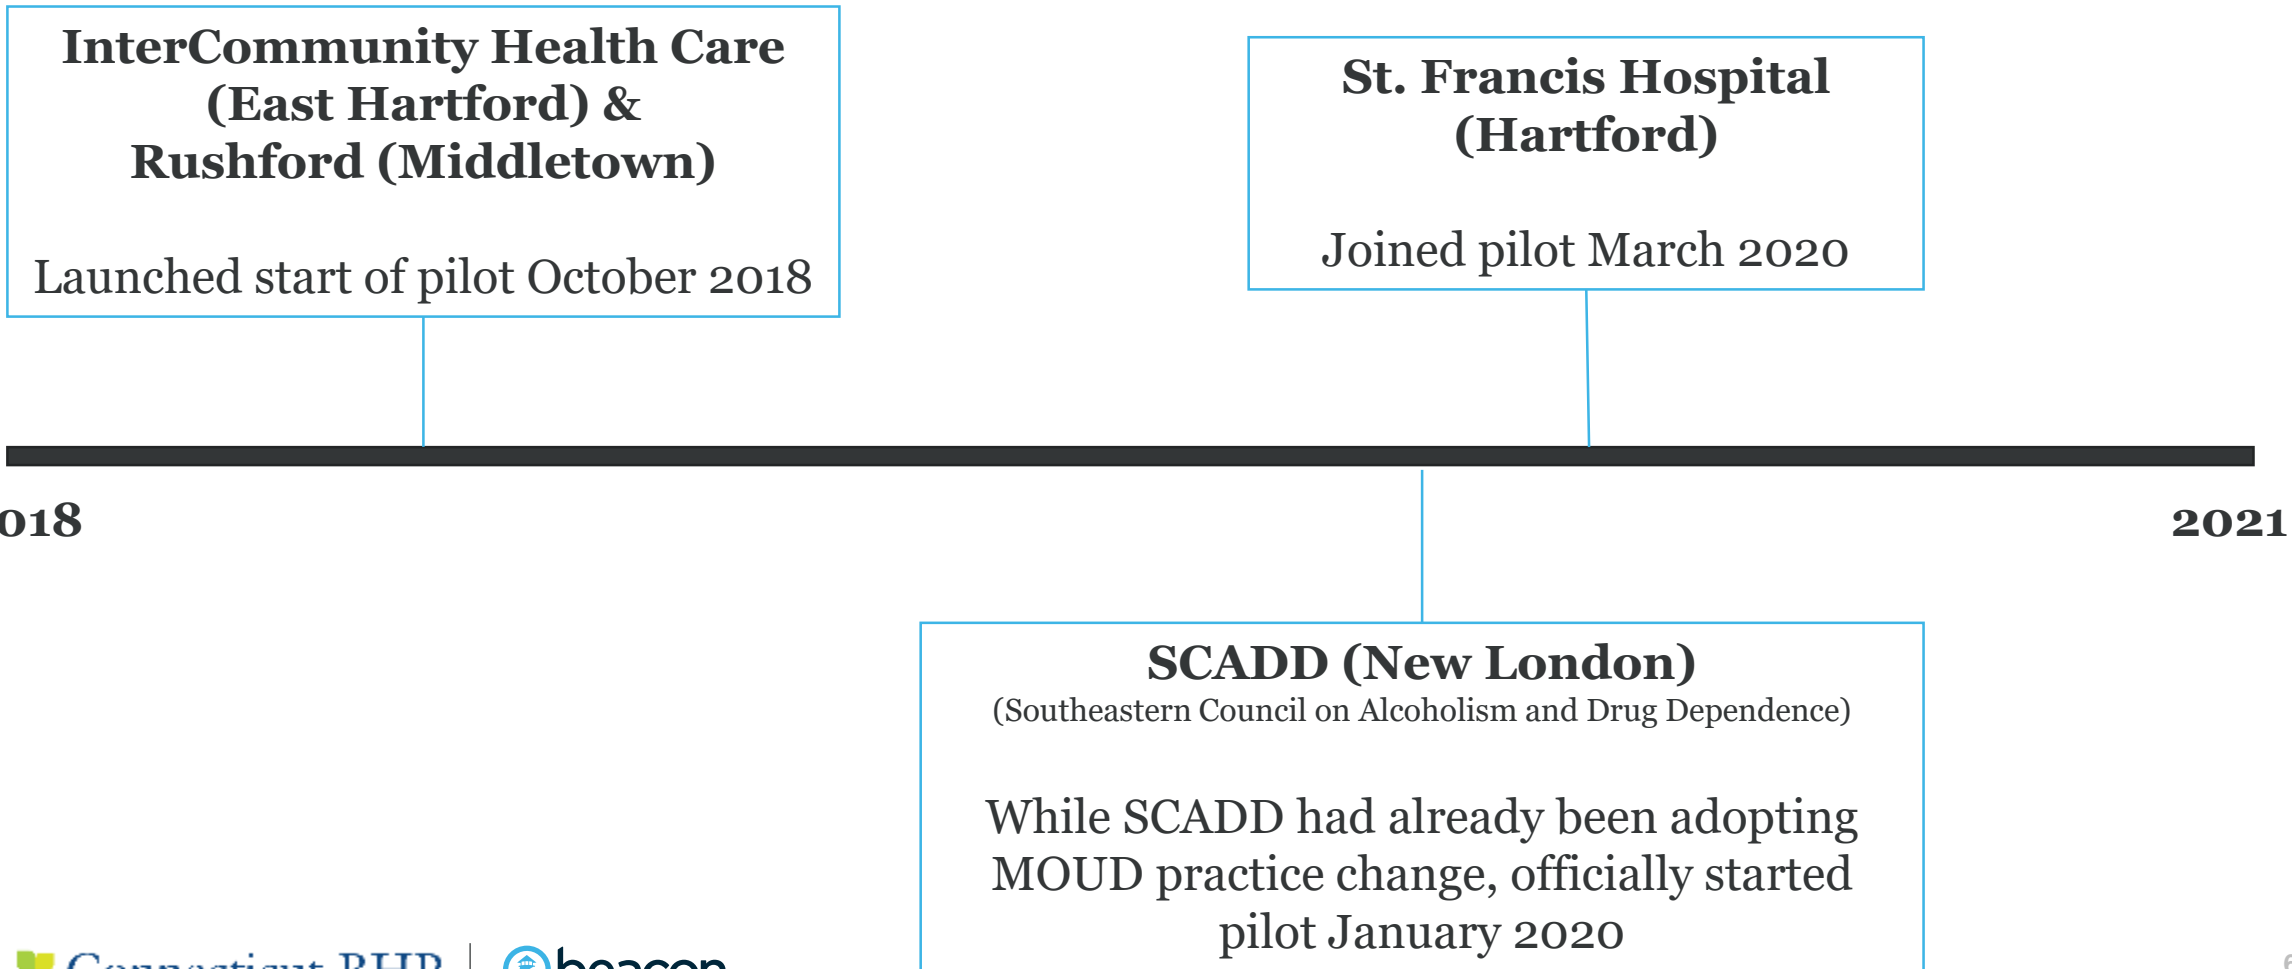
InterCommunity Health Care (East Hartford) & Rushford (Middletown)

Launched start of pilot October 2018

St. Francis Hospital (Hartford)

Joined pilot March 2020

018

2021

SCADD (New London)
(Southeastern Council on Alcoholism and Drug Dependence)

While SCADD had already been adopting MOUD practice change, officially started pilot January 2020

Connecticut BHP | beacon